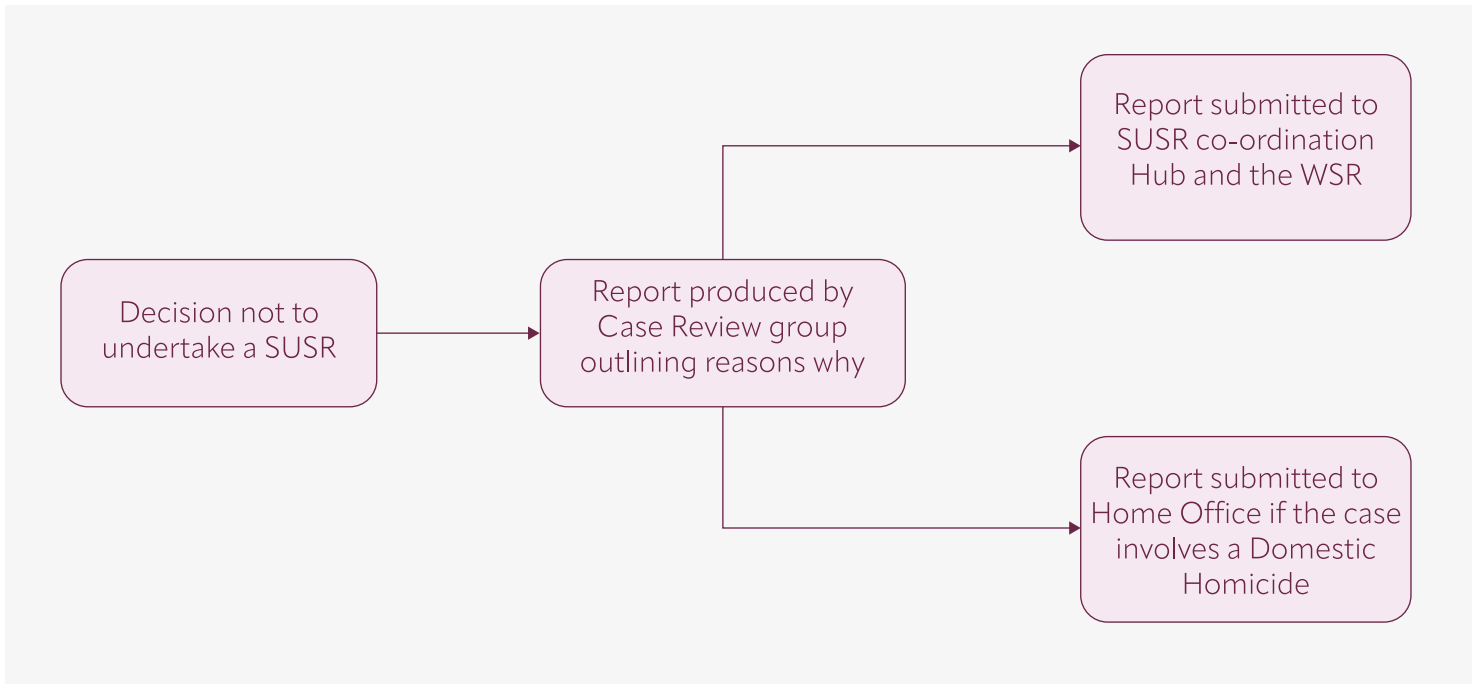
Decision not to undertake a SUSR

Report produced by Case Review group outlining reasons why

Report submitted to SUSR co-ordination Hub and the WSR

Report submitted to Home Office if the case involves a Domestic Homicide